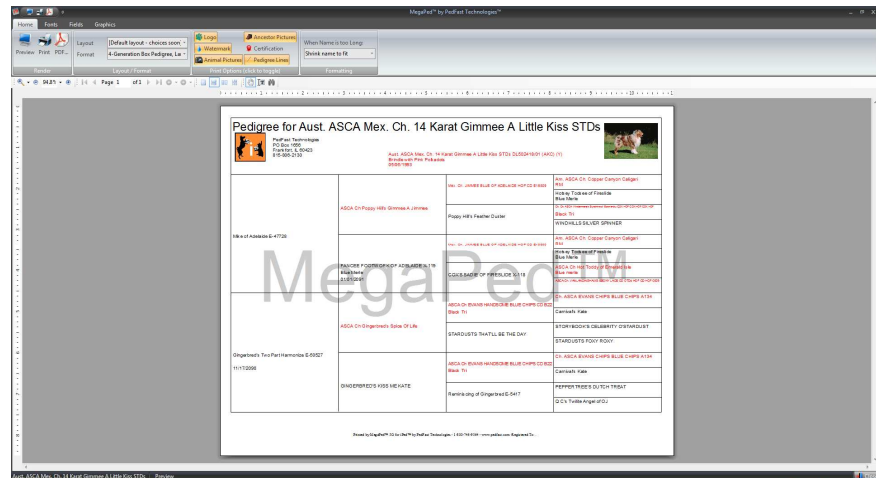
MegaPed™ by PedFast Technologies™

Home Fonts Fields Graphics

Preview Print PDF...
Render

Layout [Default layout - choices soon
Format 4-Generation Box Pedigree, La
Layout / Format

Logo
Watermark
Animal Pictures
Ancestor Pictures
Certification
Pedigree Lines
Print Options (click to toggle)

When Name is too Long:
Shrink name to fit
Formatting

94.8% Page 1 of 1

Pedigree for Aust. ASCA Mex. Ch. 14 Karat Gimmee A Little Kiss STDs

PedFast Technologies
PO Box 1656
Frankfort, IL 60423
815-685-2130

Aust. ASCA Mex. Ch. 14 Karat Gimmee A Little Kiss STDs DL58241801 (AKC) (Y)
Brindle with Pink Pinkadots
05/06/1995

MegaPed™

Mike of Adelaide E-47726
ASCA Ch Poppy Hill's Gimmee A Jimmee
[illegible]
Aim. ASCA Ch. Copper Canyon Caligari
RM
Hobby Todsee of Fireslide
Blue Merle
Poppy Hill's Feather Duster
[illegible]
Black Tri
WINCHILLS SILVER SPINNER
FANCEE FOOTWORK OF ADELAIDE X-118
Blue Merle
01/01/2001
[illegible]
Aim. ASCA Ch. Copper Canyon Caligari
RM
Hobby Todsee of Fireslide
Blue Merle
CGK'S SADIE OF FIRESLIDE X-118
ASCA Ch Hot Toddy of Emerald Isle
Blue Merle
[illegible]
Gingerbred's Two Part Harmonize E-59527
11/17/2000
ASCA Ch Gingerbred's Solos Of Life
ASCA Ch EVANS HANDSOME BLUE CHIPS CD RD
Black Tri
Ch. ASCA EVANS CHIPS BLUE CHIPS A134
Camisch Kate
STARDUSTS THAT'LL BE THE DAY
STORYBOOK'S CELEBRITY O'STARDUST
STARDUSTS FOXY ROXY
GINGERBRED'S KISS ME KATE
ASCA Ch EVANS HANDSOME BLUE CHIPS CD RD
Black Tri
Ch. ASCA EVANS CHIPS BLUE CHIPS A134
Camisch Kate
Reminiscing of Gingerbred E-5417
PEPPER TREE'S DUTCH TREAT
Q C's Twilite Angel of OJ

Printed by MegaPed™ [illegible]

Aust. ASCA Mex. Ch. 14 Karat Gimmee A Little Kiss STDs Preview